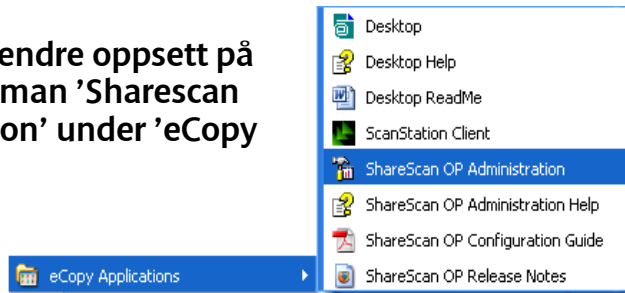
endre oppsett på
man 'Sharescan
on' under 'eCopy

eCopy Applications

Desktop
Desktop Help
Desktop ReadMe
ScanStation Client
ShareScan OP Administration
ShareScan OP Administration Help
ShareScan OP Configuration Guide
ShareScan OP Release Notes